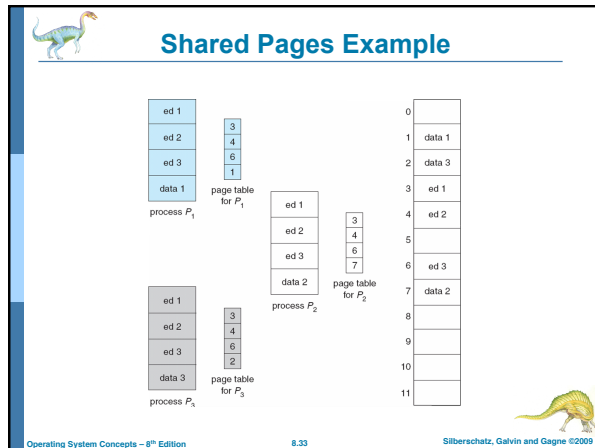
Shared Pages Example

ed 1
ed 2
ed 3
data 1
process $P_1$

3
4
6
1
page table for $P_1$

ed 1
ed 2
ed 3
data 2
process $P_2$

3
4
6
7
page table for $P_2$

ed 1
ed 2
ed 3
data 3
process $P_3$

3
4
6
2
page table for $P_3$

| | |
|---|---|
| 0 | |
| 1 | data 1 |
| 2 | data 3 |
| 3 | ed 1 |
| 4 | ed 2 |
| 5 | |
| 6 | ed 3 |
| 7 | data 2 |
| 8 | |
| 9 | |
| 10 | |
| 11 | |

Operating System Concepts – 8th Edition
8.33
Silberschatz, Galvin and Gagne ©2009